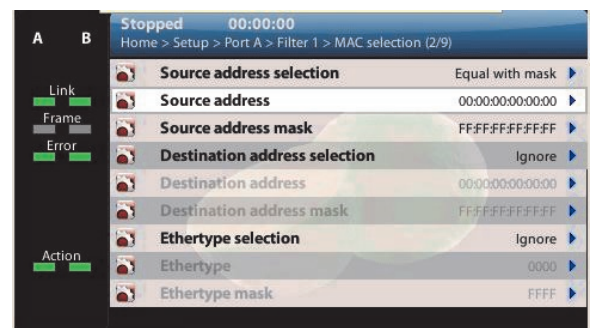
A B

Link

Frame

Error

Action

Stopped 00:00:00
Home > Setup > Port A > Filter 1 > MAC selection (2/9)

| | | |
|---|---|---|
| Source address selection | Equal with mask | ▶ |
| Source address | 00:00:00:00:00:00 | ▶ |
| Source address mask | FF:FF:FF:FF:FF:FF | ▶ |
| Destination address selection | Ignore | ▶ |
| Destination address | 00:00:00:00:00:00 | ▶ |
| Destination address mask | FF:FF:FF:FF:FF:FF | ▶ |
| Ethertype selection | Ignore | ▶ |
| Ethertype | 0000 | ▶ |
| Ethertype mask | FFFF | ▶ |